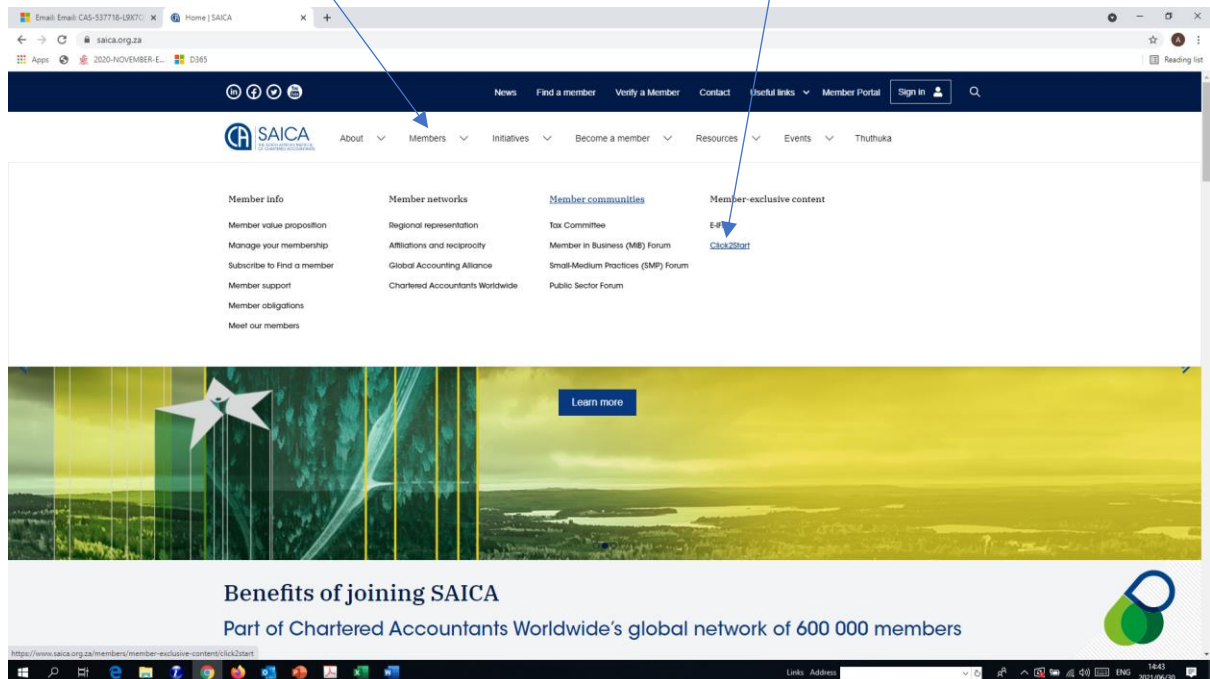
Email: Email: CAS-537718-L9X7C ×
Home | SAICA ×
+
saica.org.za
Apps
2020-NOVEMBER-E...
D365
Reading list

News Find a member Verify a Member Contact Useful links Member Portal Sign in

SAICA
About Members Initiatives Become a member Resources Events Thuthuka

Member info
Member value proposition
Manage your membership
Subscribe to Find a member
Member support
Member obligations
Meet our members

Member networks
Regional representation
Affiliations and reciprocity
Global Accounting Alliance
Chartered Accountants Worldwide

Member communities
Tax Committee
Member in Business (MiB) Forum
Small-Medium Practices (SMP) Forum
Public Sector Forum

Member-exclusive content
E-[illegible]
Click2Start

Learn more

Benefits of joining SAICA
Part of Chartered Accountants Worldwide's global network of 600 000 members

https://www.saica.org.za/members/member-exclusive-content/click2start

Links Address
ENG
14:43
2021/06/30